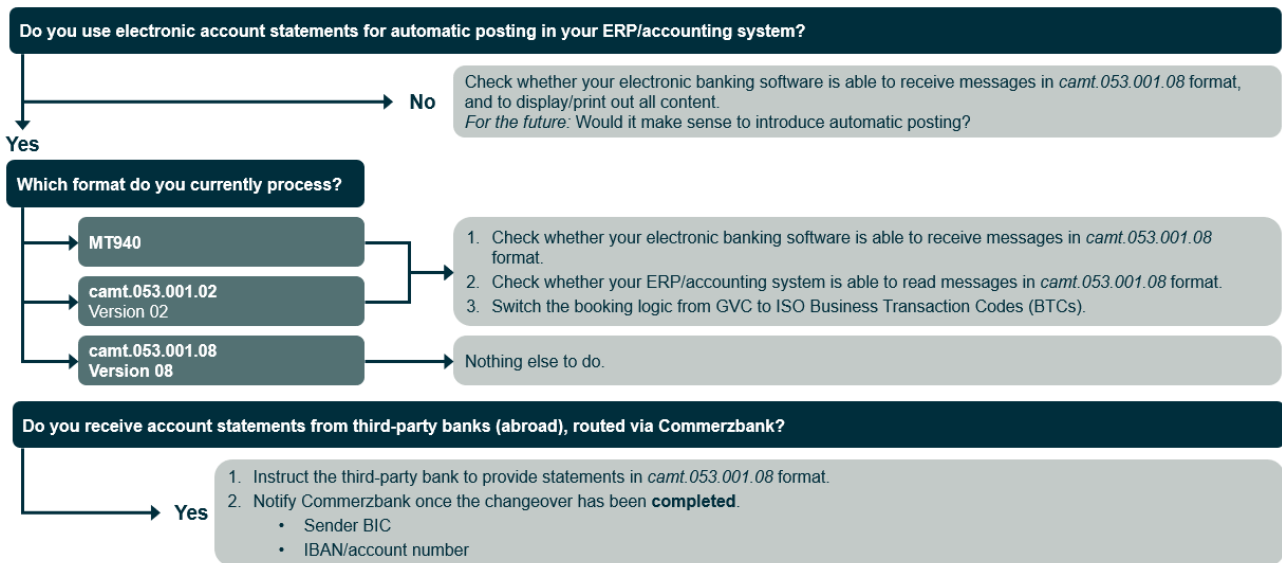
Do you use electronic account statements for automatic posting in your ERP/accounting system?

No

Check whether your electronic banking software is able to receive messages in camt.053.001.08 format, and to display/print out all content.
For the future: Would it make sense to introduce automatic posting?

Yes

Which format do you currently process?

MT940

camt.053.001.02
Version 02

camt.053.001.08
Version 08

1. Check whether your electronic banking software is able to receive messages in camt.053.001.08 format.
2. Check whether your ERP/accounting system is able to read messages in camt.053.001.08 format.
3. Switch the booking logic from GVC to ISO Business Transaction Codes (BTCs).

Nothing else to do.

Do you receive account statements from third-party banks (abroad), routed via Commerzbank?

Yes

1. Instruct the third-party bank to provide statements in camt.053.001.08 format.
2. Notify Commerzbank once the changeover has been **completed**.
• Sender BIC
• IBAN/account number